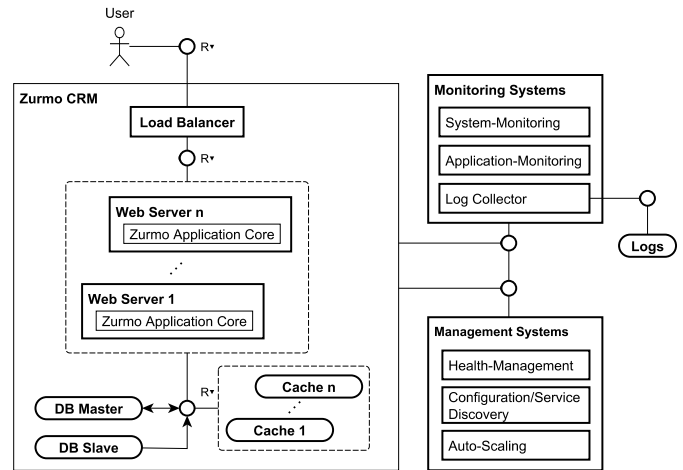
User

R▾

Zurmo CRM

Load Balancer

R▾

Web Server n

Zurmo Application Core

⋰

Web Server 1

Zurmo Application Core

R▾

Cache n

⋰

Cache 1

DB Master

DB Slave

Monitoring Systems

System-Monitoring

Application-Monitoring

Log Collector

Logs

Management Systems

Health-Management

Configuration/Service Discovery

Auto-Scaling